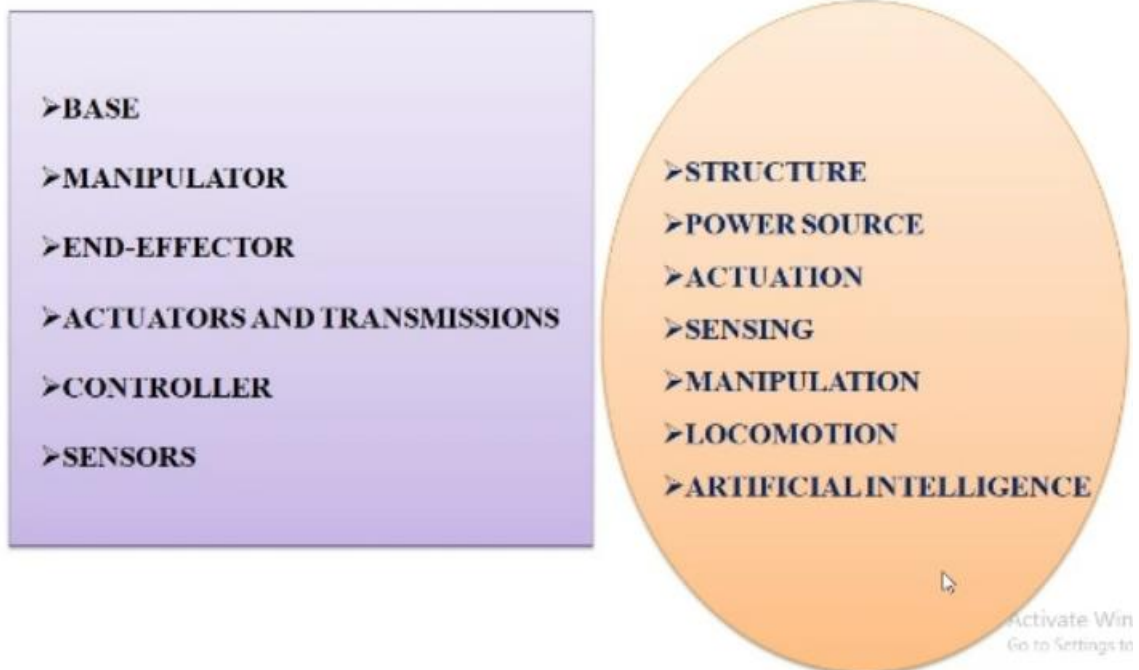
➢BASE

➢MANIPULATOR

➢END-EFFECTOR

➢ACTUATORS AND TRANSMISSIONS

➢CONTROLLER

➢SENSORS

➢STRUCTURE

➢POWER SOURCE

➢ACTUATION

➢SENSING

➢MANIPULATION

➢LOCOMOTION

➢ARTIFICIAL INTELLIGENCE

Activate Win
Go to Settings to